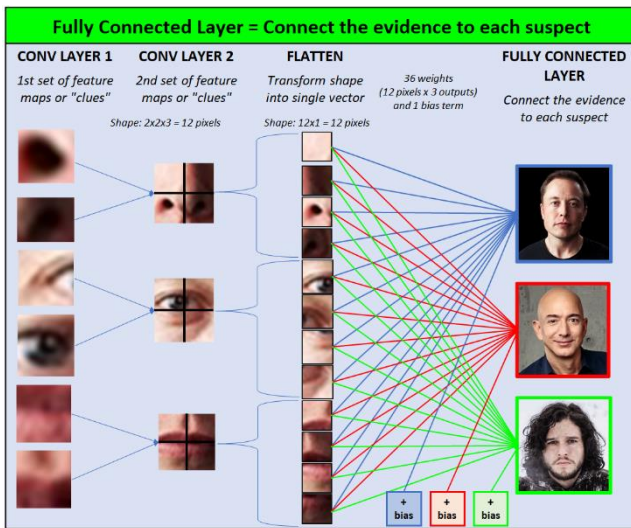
Fully Connected Layer = Connect the evidence to each suspect

CONV LAYER 1

1st set of feature maps or "clues"

CONV LAYER 2

2nd set of feature maps or "clues"

Shape: 2x2x3 = 12 pixels

FLATTEN

Transform shape into single vector

Shape: 12x1 = 12 pixels

36 weights (12 pixels x 3 outputs) and 1 bias term

FULLY CONNECTED LAYER

Connect the evidence to each suspect

+ bias

+ bias

+ bias